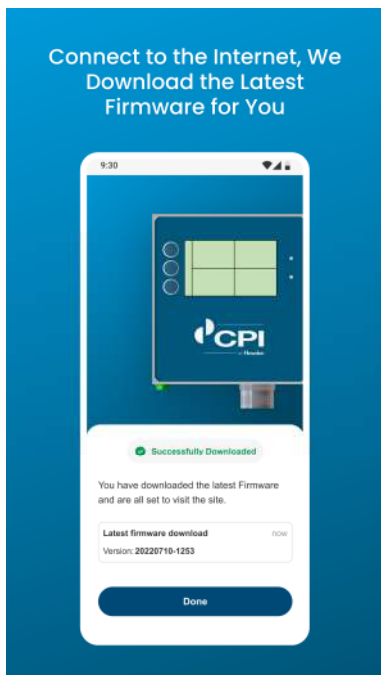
Connect to the Internet, We Download the Latest Firmware for You

9:30

CPI
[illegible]

Successfully Downloaded

You have downloaded the latest Firmware and are all set to visit the site.

Latest firmware download
now
Version: 20220710-1253

Done